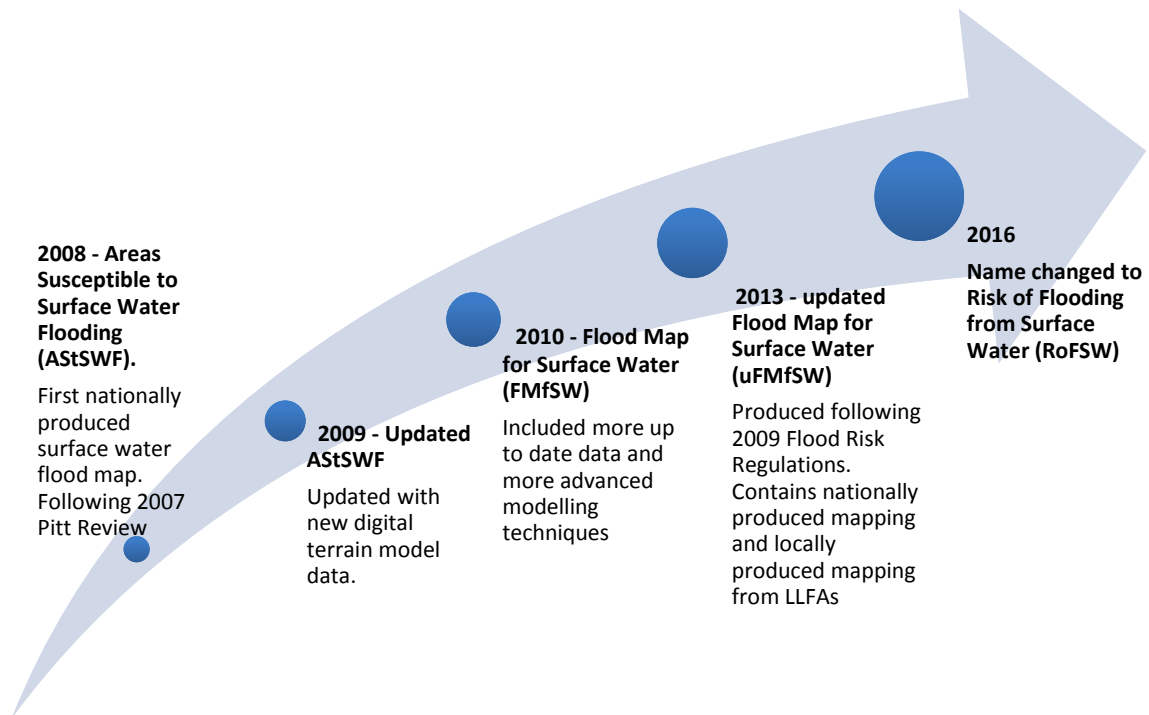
2008 - Areas Susceptible to Surface Water Flooding (AStSWF).

First nationally produced surface water flood map. Following 2007 Pitt Review

2009 - Updated AStSWF

Updated with new digital terrain model data.

2010 - Flood Map for Surface Water (FMfSW)

Included more up to date data and more advanced modelling techniques

2013 - updated Flood Map for Surface Water (uFMfSW)

Produced following 2009 Flood Risk Regulations. Contains nationally produced mapping and locally produced mapping from LLFAs

2016

Name changed to Risk of Flooding from Surface Water (RoFSW)